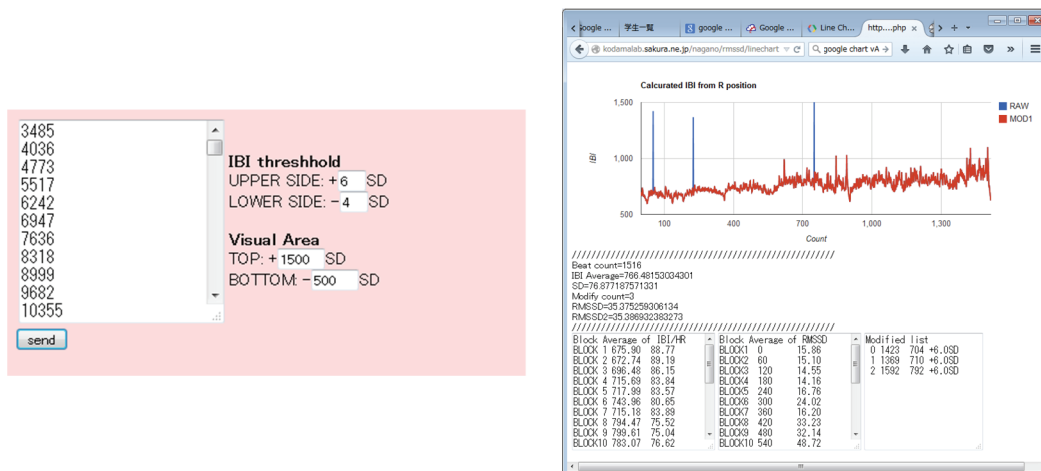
3485
4036
4773
5517
6242
6947
7636
8318
8999
9682
10355

send

IBI threshhold
UPPER SIDE: + 6 SD
LOWER SIDE: − 4 SD

Visual Area
TOP: + 1500 SD
BOTTOM: − 500 SD

Google ... | 学生一覧 | google ... | Google ... | Line Ch... | http....php ×

kodamalab.sakura.ne.jp/nagano/rmssd/linechart | google chart vA

Calcurated IBI from R position

1,500
1,000
500
IBI
100 400 700 1,000 1,300
Count
RAW
MOD1

//////////////////////////////////////////////////////////////
Beat count=1516
IBI Average=766.48153034301
SD=76.877187571331
Modify count=3
RMSSD=35.375259306134
RMSSD2=35.386932383273
//////////////////////////////////////////////////////////////

Block Average of IBI/HR
BLOCK 1 675.90 88.77
BLOCK 2 672.74 89.19
BLOCK 3 696.48 86.15
BLOCK 4 715.69 83.84
BLOCK 5 717.99 83.57
BLOCK 6 743.96 80.65
BLOCK 7 715.18 83.89
BLOCK 8 794.47 75.52
BLOCK 9 799.61 75.04
BLOCK10 783.07 76.62

Block Average of RMSSD
BLOCK1 0 15.86
BLOCK2 60 15.10
BLOCK3 120 14.55
BLOCK4 180 14.16
BLOCK5 240 16.76
BLOCK6 300 24.02
BLOCK7 360 16.20
BLOCK8 420 33.23
BLOCK9 480 32.14
BLOCK10 540 48.72

Modified list
0 1423 704 +6.0SD
1 1369 710 +6.0SD
2 1592 792 +6.0SD